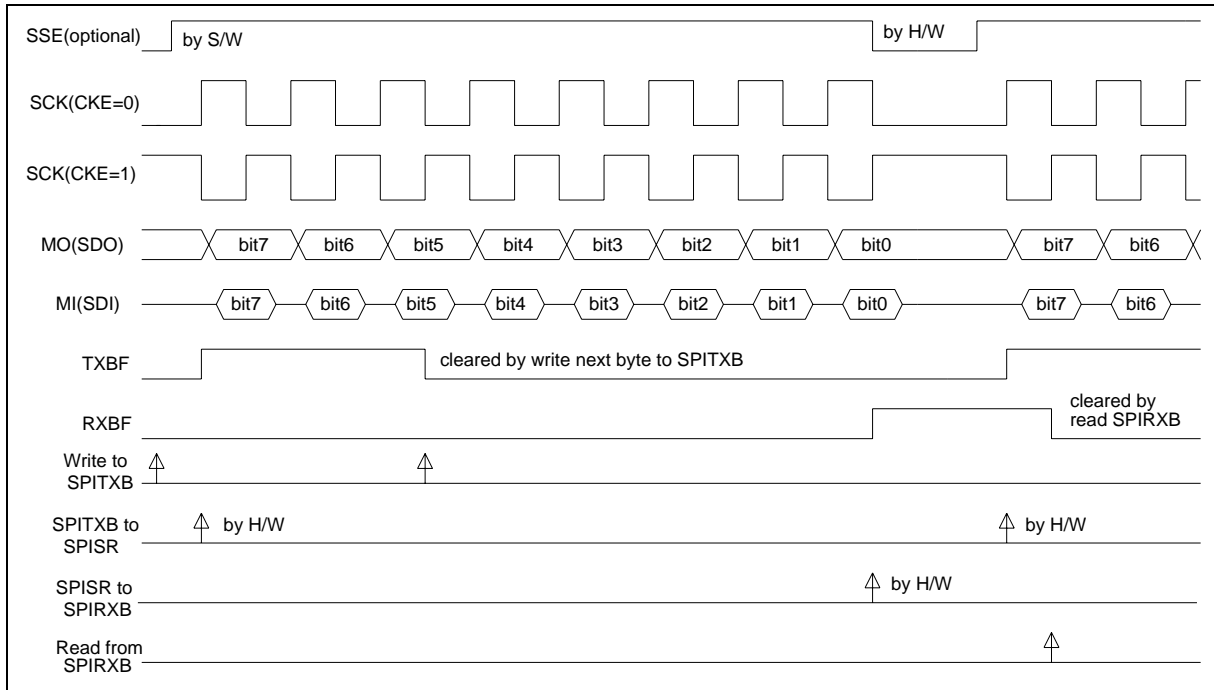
SSE(optional)
by S/W
by H/W

SCK(CKE=0)

SCK(CKE=1)

MO(SDO)
bit7 bit6 bit5 bit4 bit3 bit2 bit1 bit0 bit7 bit6

MI(SDI)
bit7 bit6 bit5 bit4 bit3 bit2 bit1 bit0 bit7 bit6

TXBF
cleared by write next byte to SPITXB

RXBF
cleared by read SPIRXB

Write to SPITXB

SPITXB to SPISR
by H/W
by H/W

SPISR to SPIRXB
by H/W

Read from SPIRXB